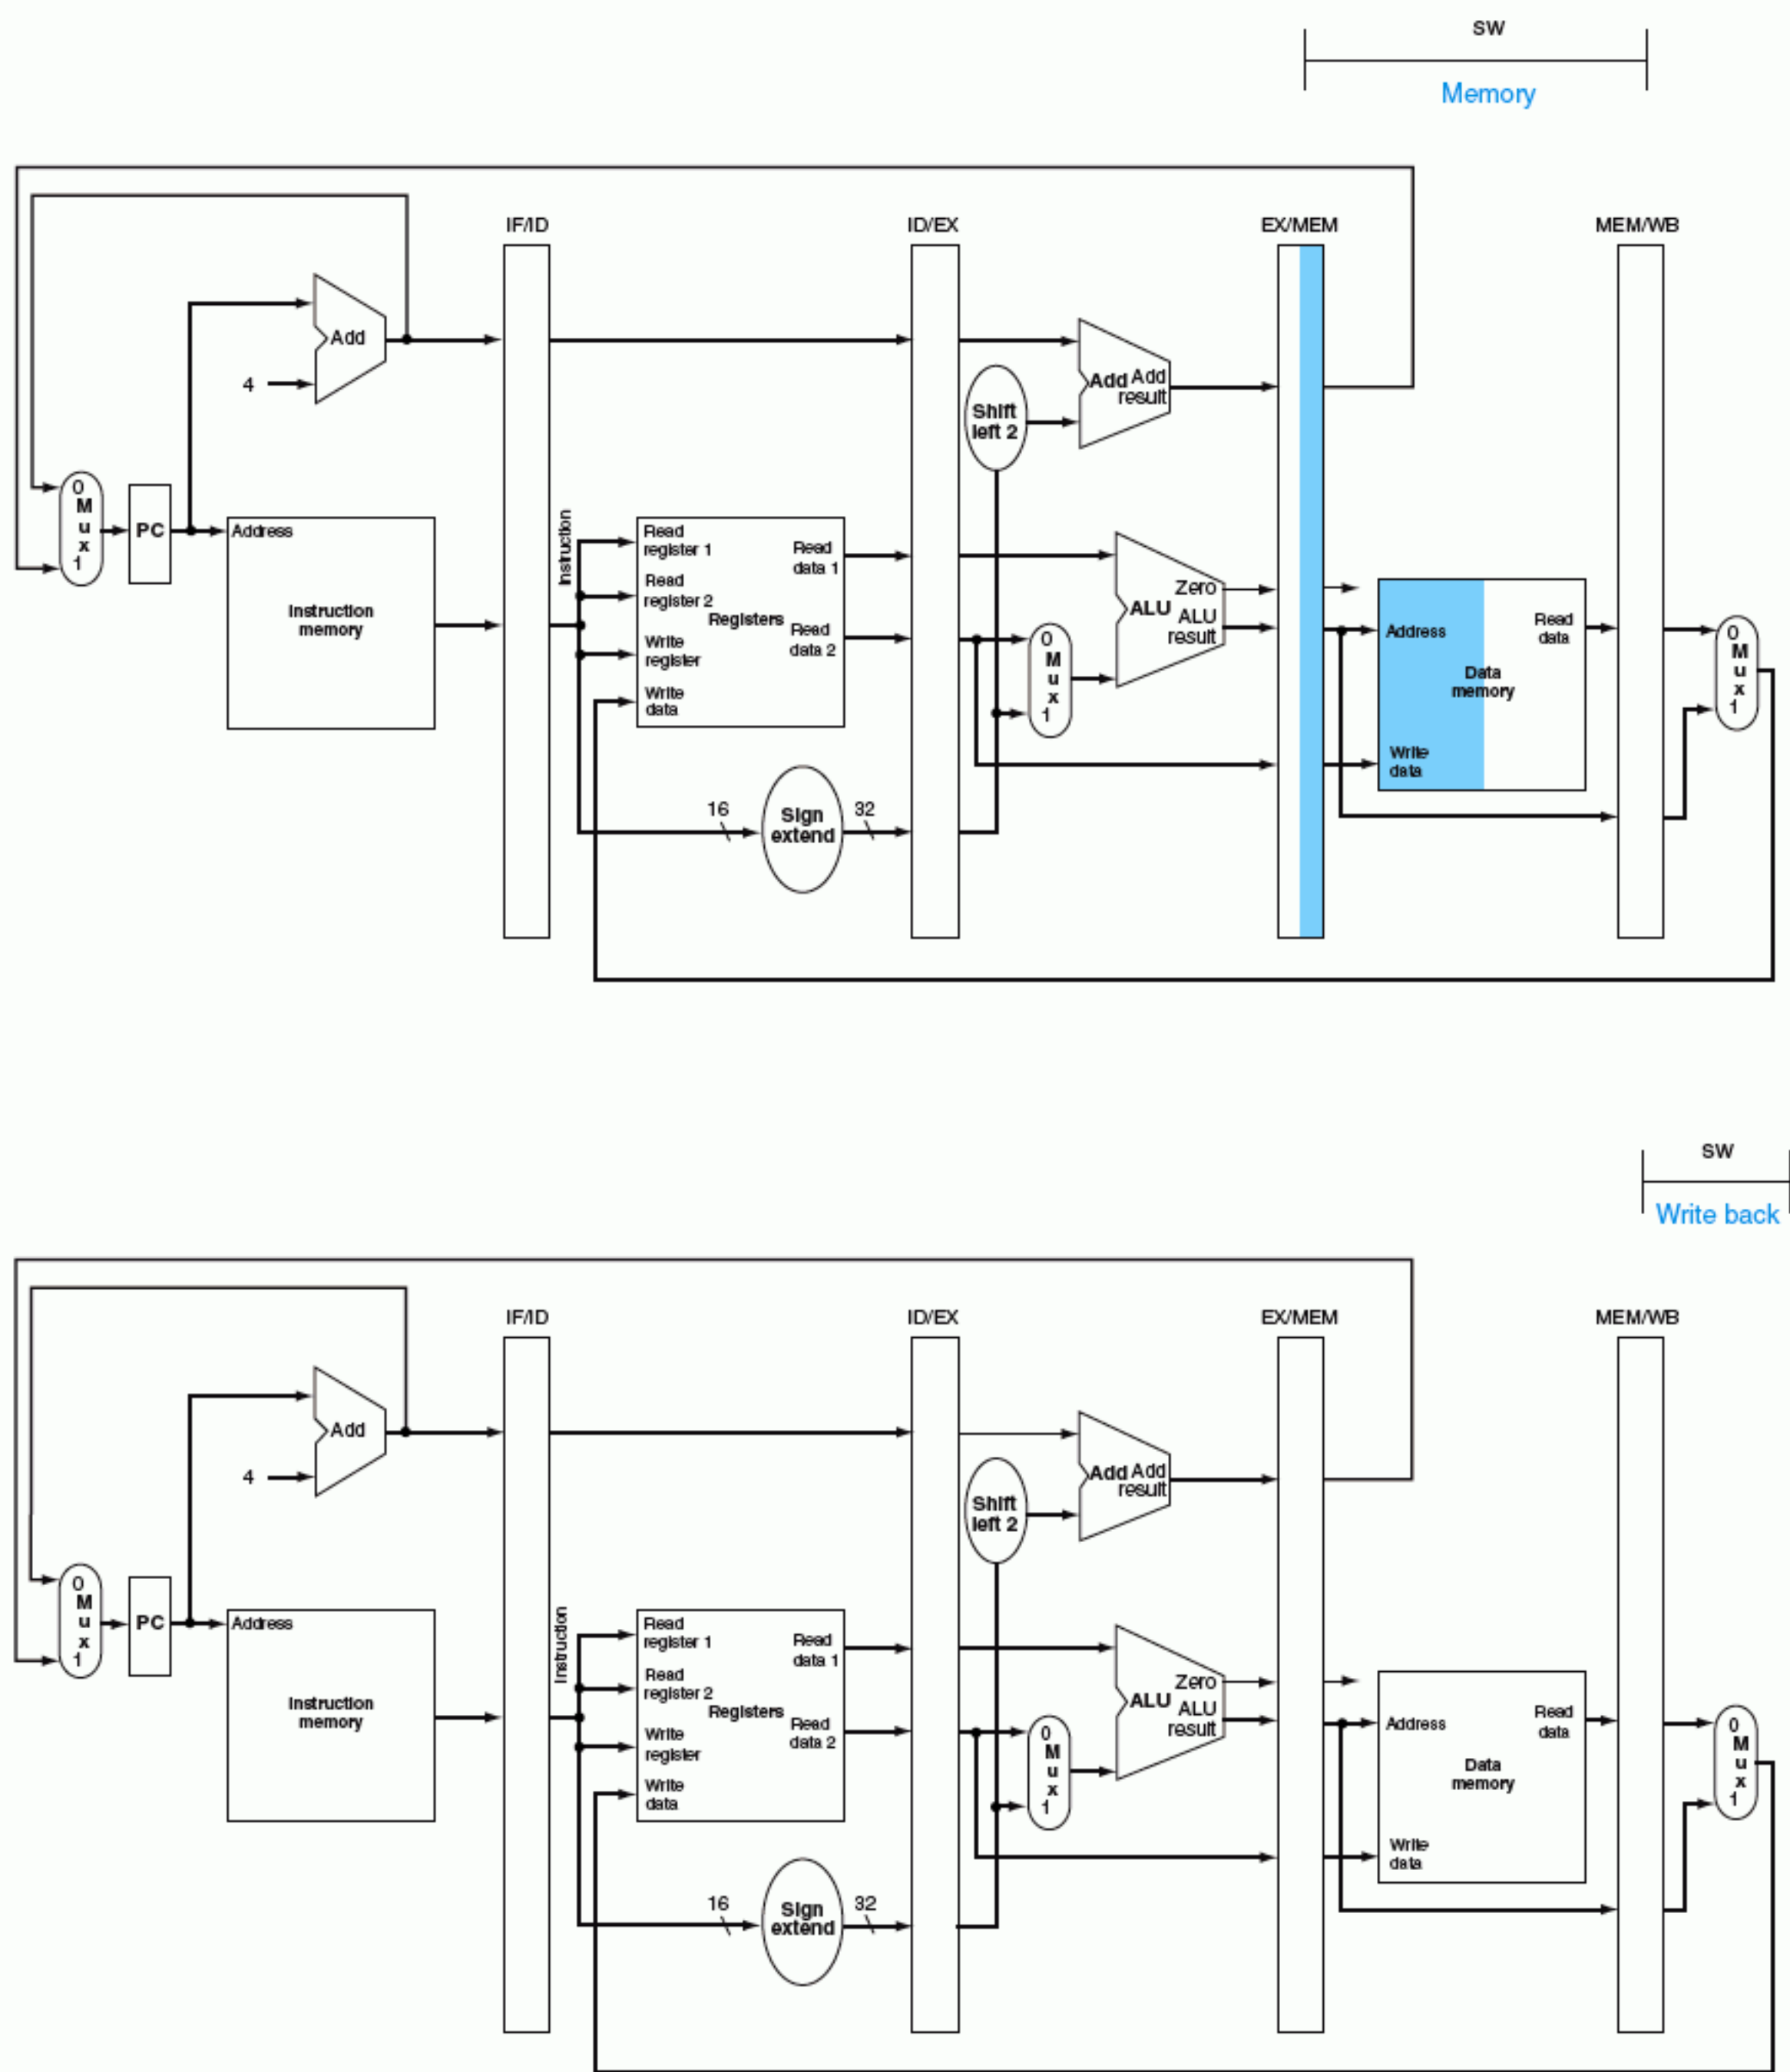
SW

Memory

IF/ID

ID/EX

EX/MEM

MEM/WB

Add

4

Add Add result

Shift left 2

0 M u x 1

PC

Address

Instruction memory

Instruction

Read register 1

Read register 2

Write register

Write data

Registers

Read data 1

Read data 2

Zero

ALU

ALU result

0 M u x 1

Address

Write data

Data memory

Read data

0 M u x 1

16

Sign extend

32

SW

Write back

IF/ID

ID/EX

EX/MEM

MEM/WB

Add

4

Add Add result

Shift left 2

0 M u x 1

PC

Address

Instruction memory

Instruction

Read register 1

Read register 2

Write register

Write data

Registers

Read data 1

Read data 2

Zero

ALU

ALU result

0 M u x 1

Address

Write data

Data memory

Read data

0 M u x 1

16

Sign extend

32